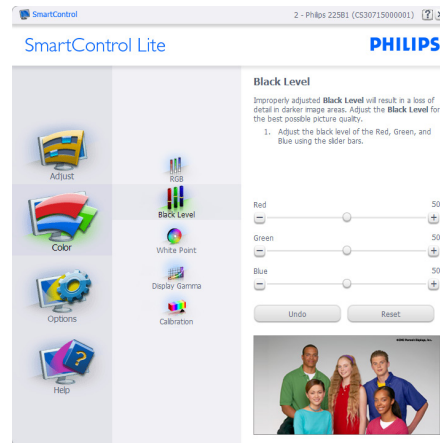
SmartControl

2 - Philips 225B1 (CS30715000001) ? X

SmartControl Lite

PHILIPS

Adjust

Color

Options

Help

RGB

Black Level

White Point

Display Gamma

Calibration

Black Level

Improperly adjusted Black Level will result in a loss of detail in darker image areas. Adjust the Black Level for the best possible picture quality.

1. Adjust the black level of the Red, Green, and Blue using the slider bars.

Red 50

Green 50

Blue 50

Undo

Reset